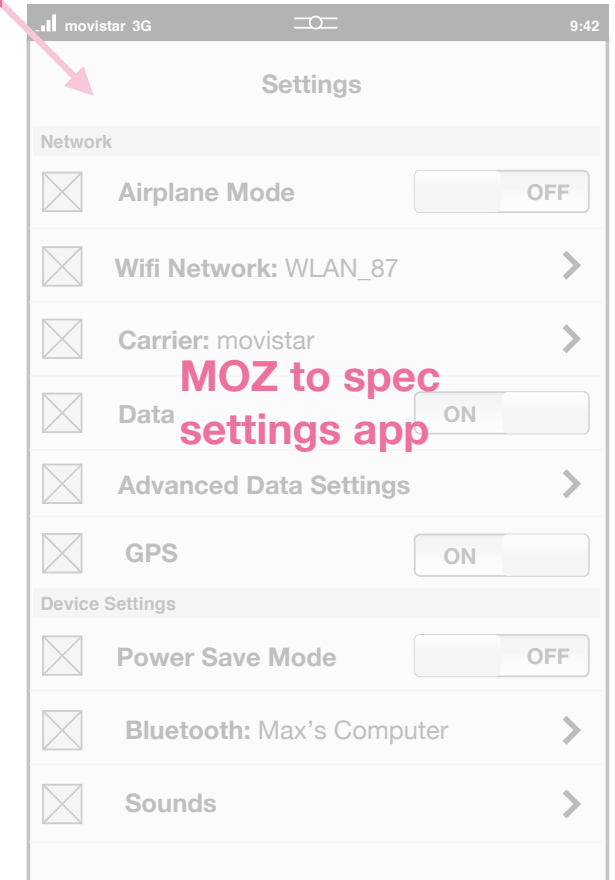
movistar 3G 9:42

Settings

Network

Airplane Mode OFF

Wifi Network: WLAN_87

Carrier: movistar

Data ON

MOZ to spec settings app

Advanced Data Settings

GPS ON

Device Settings

Power Save Mode OFF

Bluetooth: Max’s Computer

Sounds